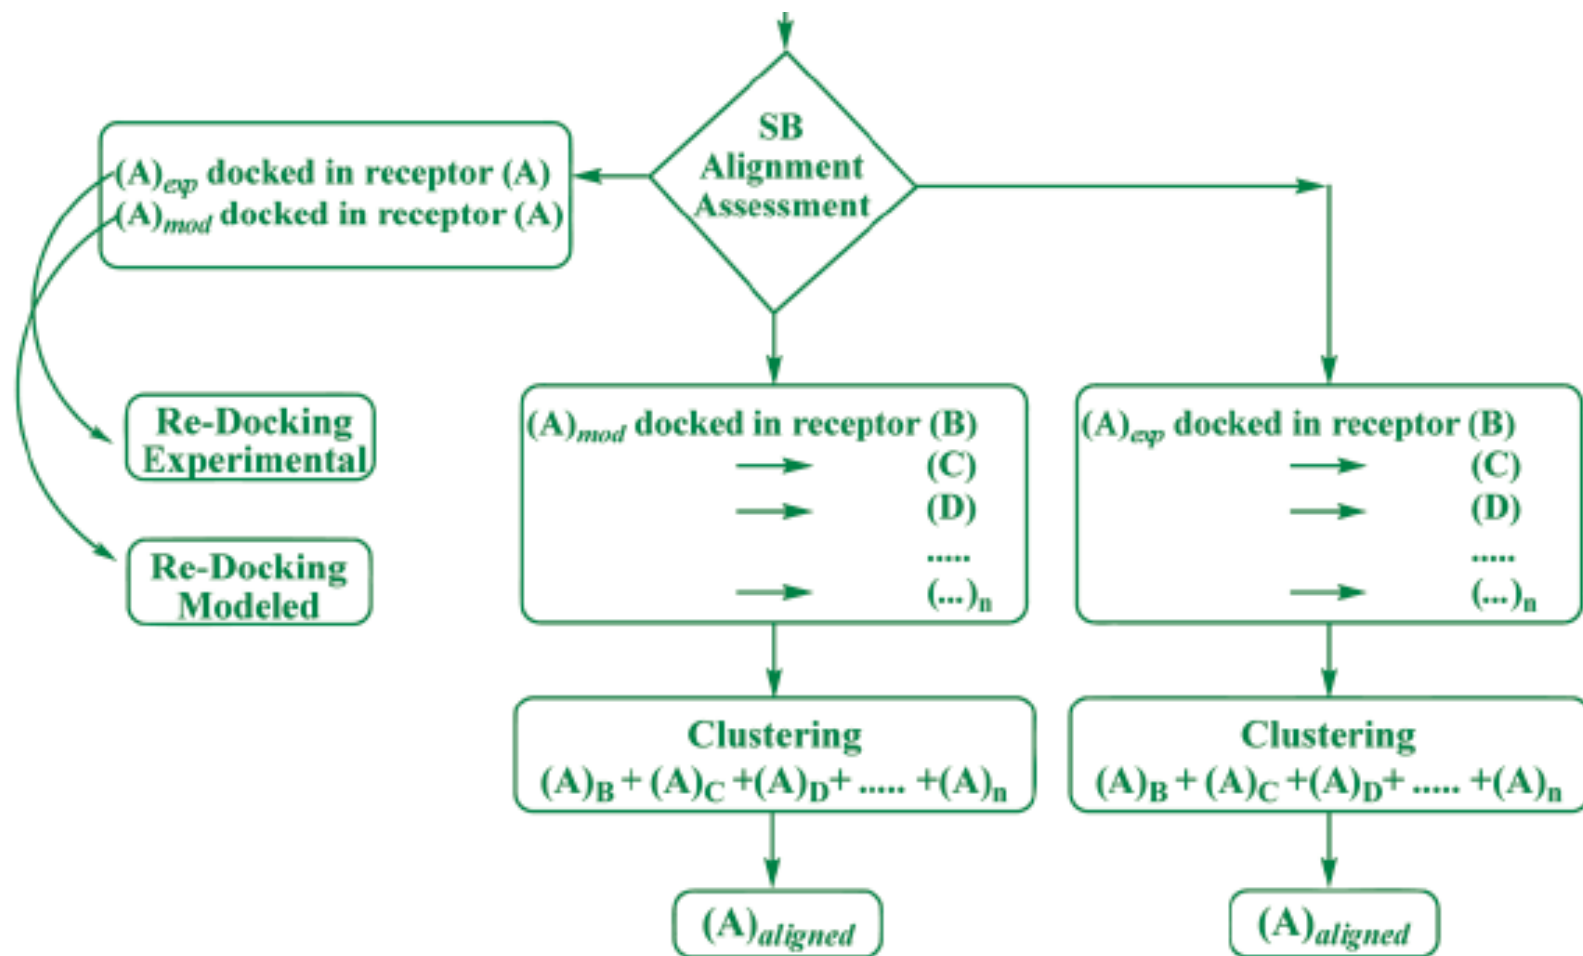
SB Alignment Assessment

$(A)_{exp}$ docked in receptor (A)
$(A)_{mod}$ docked in receptor (A)

Re-Docking Experimental

Re-Docking Modeled

$(A)_{mod}$ docked in receptor (B)
(C)
(D)
.....
$(...)_n$

$(A)_{exp}$ docked in receptor (B)
(C)
(D)
.....
$(...)_n$

Clustering
$(A)_B + (A)_C + (A)_D + ..... + (A)_n$

Clustering
$(A)_B + (A)_C + (A)_D + ..... + (A)_n$

$(A)_{aligned}$

$(A)_{aligned}$